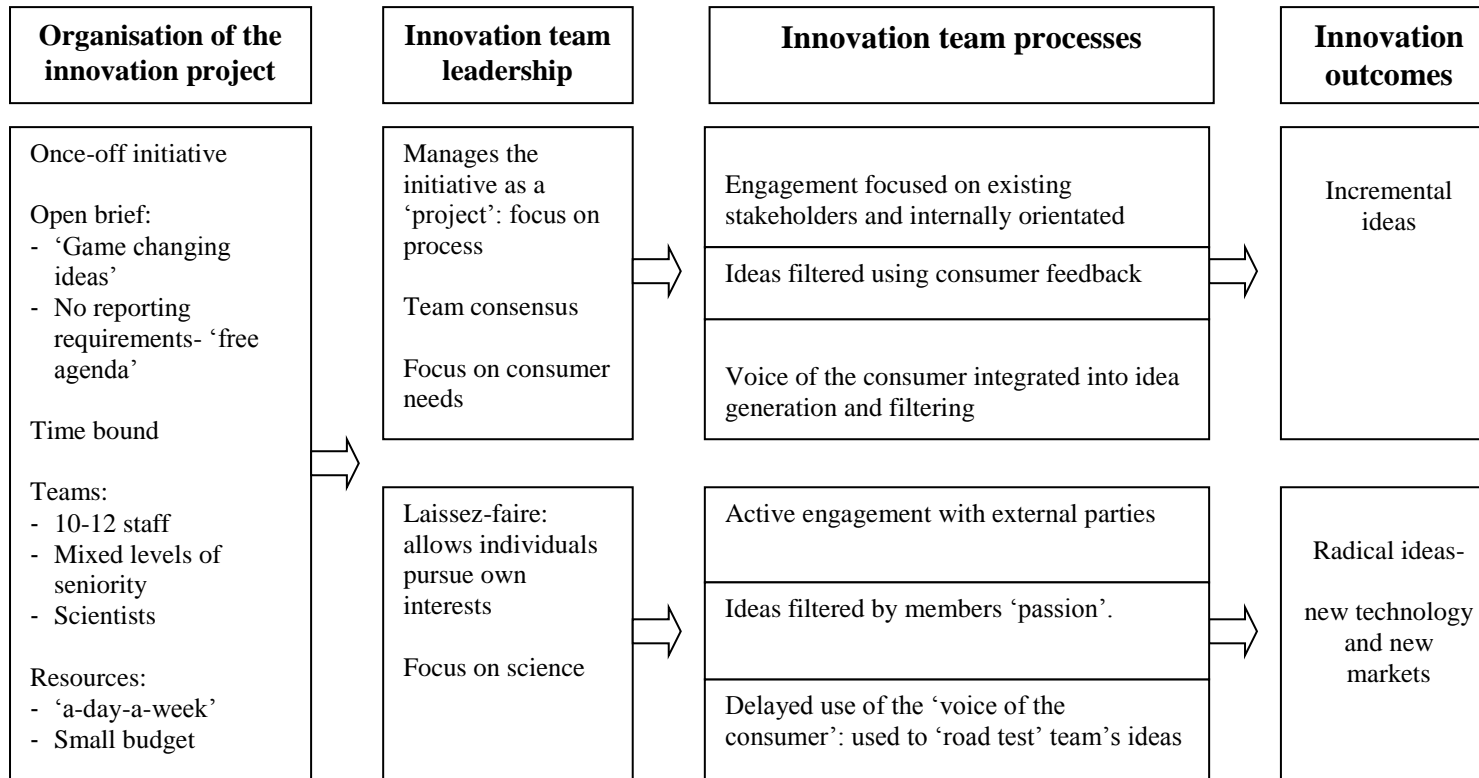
**Organisation of the innovation project**

**Innovation team leadership**

**Innovation team processes**

**Innovation outcomes**

Once-off initiative

Open brief:
- 'Game changing ideas'
- No reporting requirements- 'free agenda'

Time bound

Teams:
- 10-12 staff
- Mixed levels of seniority
- Scientists

Resources:
- 'a-day-a-week'
- Small budget

Manages the initiative as a 'project': focus on process

Team consensus

Focus on consumer needs

Engagement focused on existing stakeholders and internally orientated

Ideas filtered using consumer feedback

Voice of the consumer integrated into idea generation and filtering

Incremental ideas

Laissez-faire: allows individuals pursue own interests

Focus on science

Active engagement with external parties

Ideas filtered by members 'passion'.

Delayed use of the 'voice of the consumer': used to 'road test' team's ideas

Radical ideas-

new technology and new markets